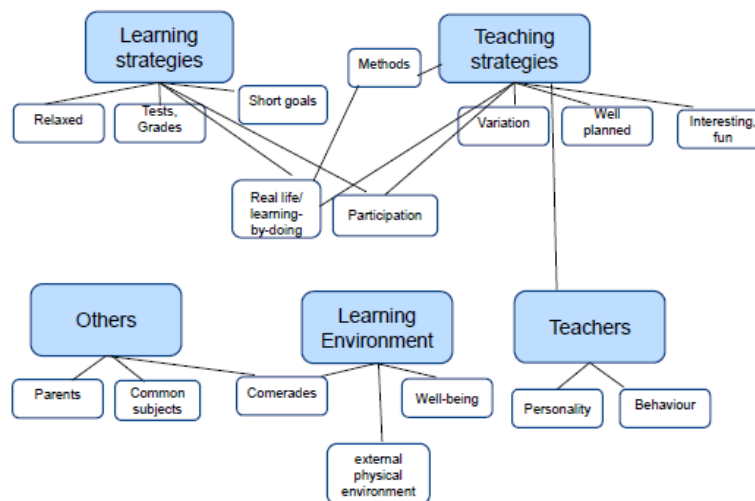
Learning strategies

Teaching strategies

Methods

Relaxed

Tests, Grades

Short goals

Variation

Well planned

Interesting, fun

Real life/ learning-by-doing

Participation

Others

Learning Environment

Teachers

Parents

Common subjects

Comerades

Well-being

Personality

Behaviour

external physical environment